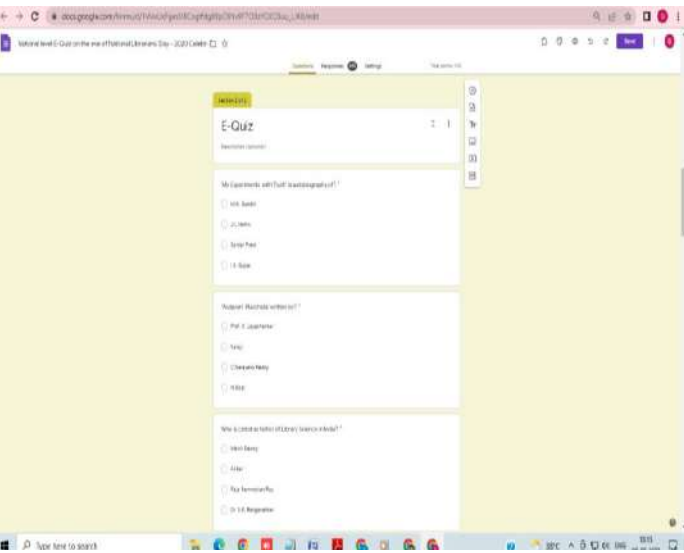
docs.google.com/forms/d/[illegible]/edit

National level E-Quiz on the eve of National Librarians Day - 2020 Celebr

Send

Questions Responses Settings

Section 1 of 2

E-Quiz

Form description

"My Experiments with Truth" is autobiography of ? *

M.K. Gandhi

J.L. Nehru

Sarojini Naidu

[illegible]

"Rudyard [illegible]" written by ? *

Prof. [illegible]

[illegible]

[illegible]

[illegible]

Who is called as father of Library Science in India? *

Melvil Dewey

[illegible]

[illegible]

Dr. S.R. Ranganathan

Type here to search

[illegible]